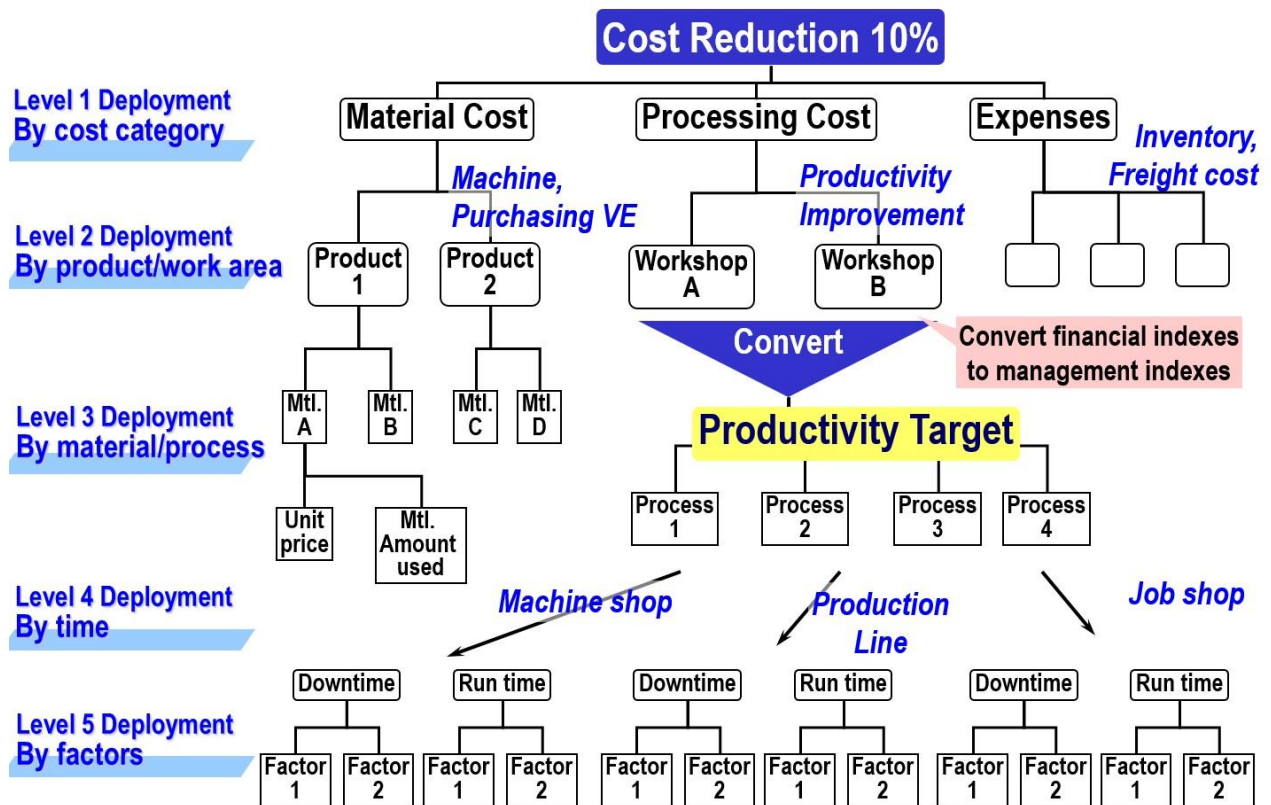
Cost Reduction 10%

Level 1 Deployment
By cost category

Material Cost
Processing Cost
Expenses

Machine, Purchasing VE
Productivity Improvement
Inventory, Freight cost

Level 2 Deployment
By product/work area

Product 1
Product 2
Workshop A
Workshop B

Convert
Convert financial indexes to management indexes

Level 3 Deployment
By material/process

Mtl. A
Mtl. B
Mtl. C
Mtl. D

Productivity Target

Unit price
Mtl. Amount used

Process 1
Process 2
Process 3
Process 4

Level 4 Deployment
By time

Machine shop
Production Line
Job shop

Downtime
Run time
Downtime
Run time
Downtime
Run time

Level 5 Deployment
By factors

Factor 1
Factor 2
Factor 1
Factor 2
Factor 1
Factor 2
Factor 1
Factor 2
Factor 1
Factor 2
Factor 1
Factor 2